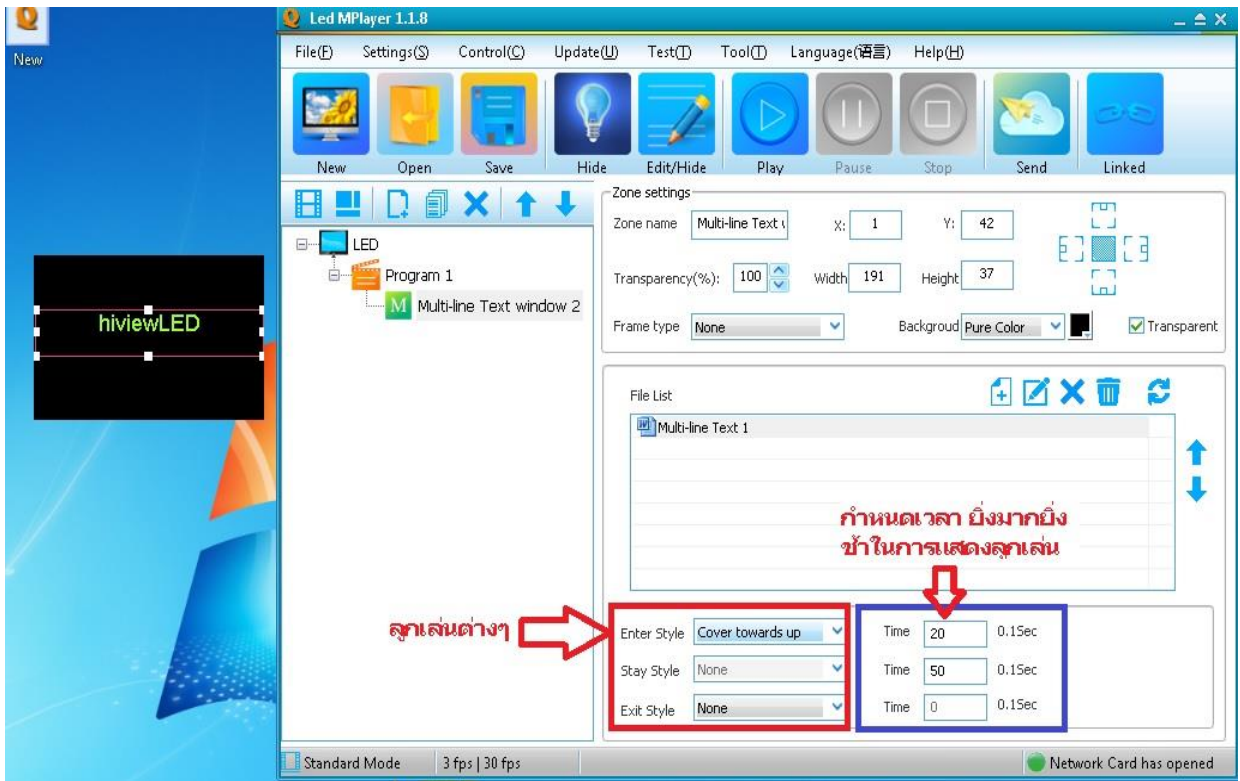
New

hiviewLED

Led MPlayer 1.1.8

File(F) Settings(S) Control(C) Update(U) Test(T) Tool(T) Language(语言) Help(H)

New Open Save Hide Edit/Hide Play Pause Stop Send Linked

LED
Program 1
Multi-line Text window 2

Zone settings
Zone name Multi-line Text w X: 1 Y: 42
Transparency(%): 100 Width 191 Height 37
Frame type None Backgroud Pure Color Transparent

File List
Multi-line Text 1

กำหนดเวลา ยิ่งมากยิ่งช้าในการแสดงลูกเล่น

ลูกเล่นต่างๆ

Enter Style Cover towards up
Stay Style None
Exit Style None

Time 20 0.1Sec
Time 50 0.1Sec
Time 0 0.1Sec

Standard Mode 3 fps | 30 fps Network Card has opened